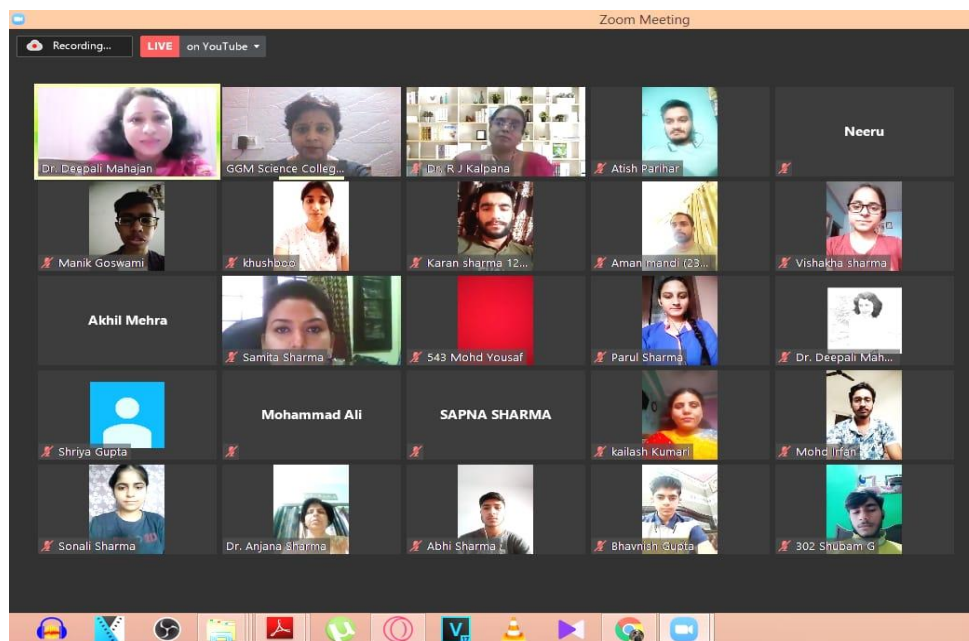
Zoom Meeting

Recording...

LIVE on YouTube

Dr. Deepali Mahajan

GGM Science Colleg...

Dr. R J Kalpana

Atish Parihar

Neeru

Manik Goswami

khushboo

Karan sharma 12...

Aman mandi (23...

Vishakha sharma

Akhil Mehra

Samita Sharma

543 Mohd Yousaf

Parul Sharma

Dr. Deepali Mah...

Shriya Gupta

Mohammad Ali

SAPNA SHARMA

kailash Kumari

Mohd Irfan

Sonali Sharma

Dr. Anjana Sharma

Abhi Sharma

Bhavnish Gupta

302 Shubam G